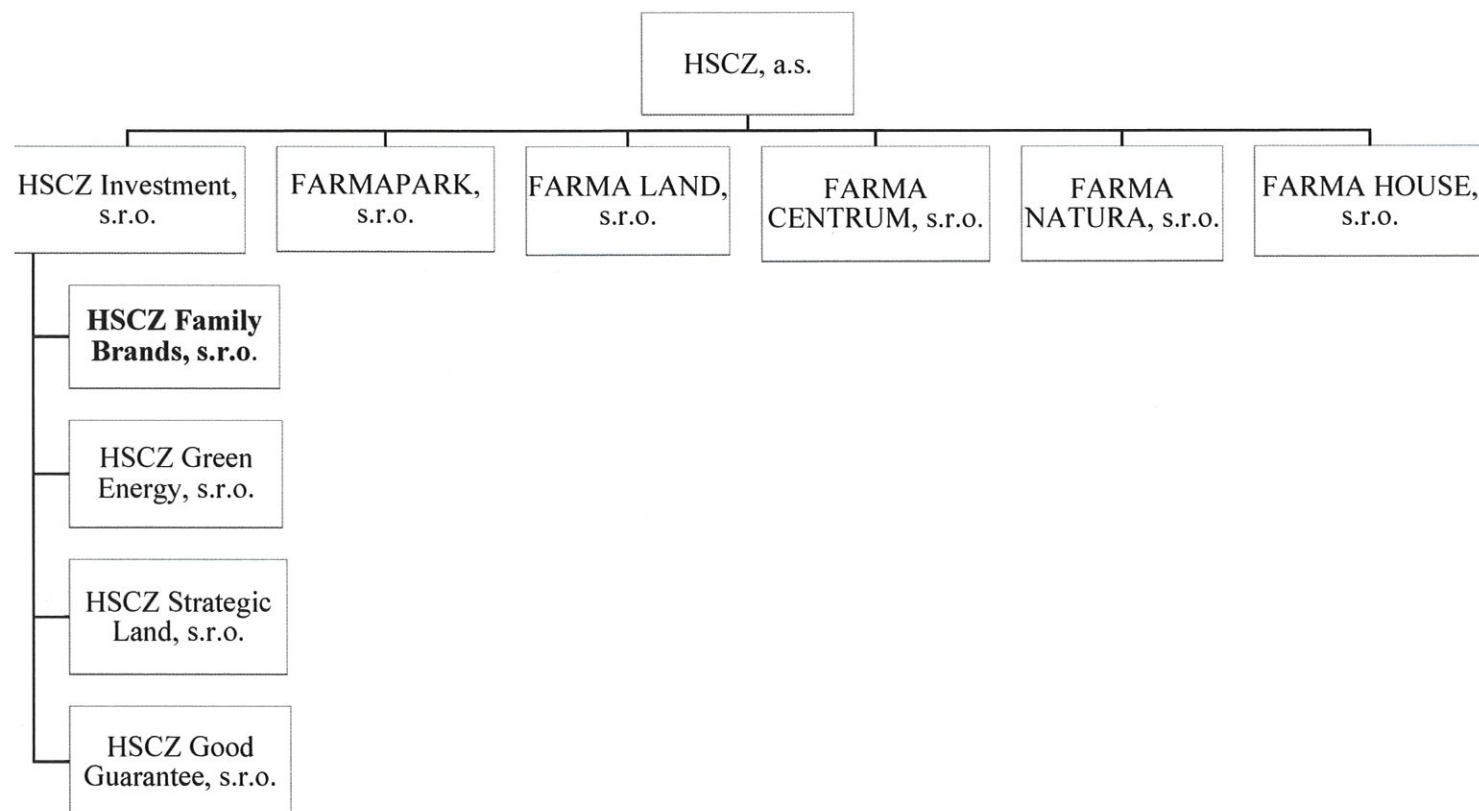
HSCZ, a.s.

HSCZ Investment, s.r.o.

FARMAPARK, s.r.o.

FARMA LAND, s.r.o.

FARMA CENTRUM, s.r.o.

FARMA NATURA, s.r.o.

FARMA HOUSE, s.r.o.

**HSCZ Family Brands, s.r.o.**

HSCZ Green Energy, s.r.o.

HSCZ Strategic Land, s.r.o.

HSCZ Good Guarantee, s.r.o.